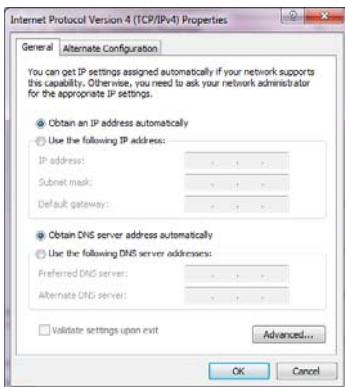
Internet Protocol Version 4 (TCP/IPv4) Properties

General | Alternate Configuration

You can get IP settings assigned automatically if your network supports this capability. Otherwise, you need to ask your network administrator for the appropriate IP settings.

Obtain an IP address automatically

Use the following IP address:

IP address:

Subnet mask:

Default gateway:

Obtain DNS server address automatically

Use the following DNS server addresses:

Preferred DNS server:

Alternate DNS server:

Validate settings upon exit

Advanced...

OK | Cancel